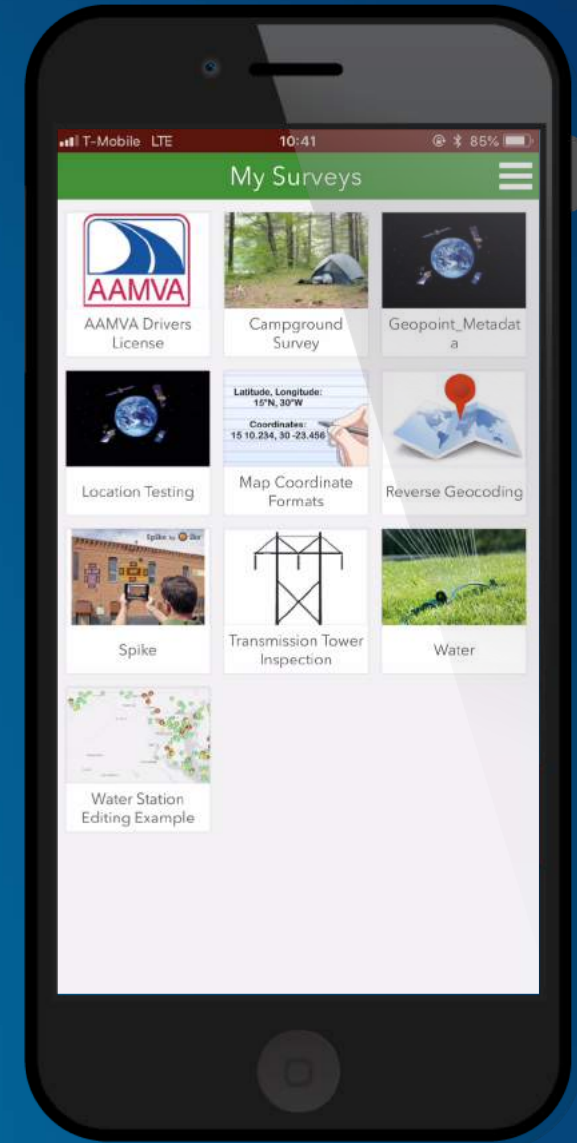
T-Mobile LTE 10:41 85%

My Surveys

AAMVA
AAMVA Drivers License

Campground Survey

Geopoint_Metadata

Location Testing

Latitude, Longitude: 15°N, 30°W
Coordinates: 15 10.234, 30 -23.456
Map Coordinate Formats

Reverse Geocoding

Spike by ikegps
Spike

Transmission Tower Inspection

Water

Water Station Editing Example